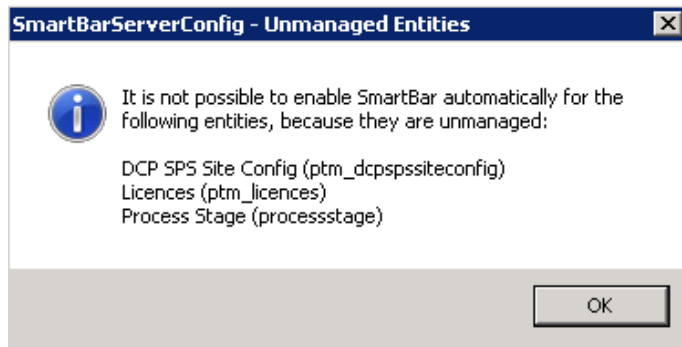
SmartBarServerConfig - Unmanaged Entities

It is not possible to enable SmartBar automatically for the following entities, because they are unmanaged:

DCP SPS Site Config (ptm_dcpspssiteconfig)
Licences (ptm_licences)
Process Stage (processstage)

OK